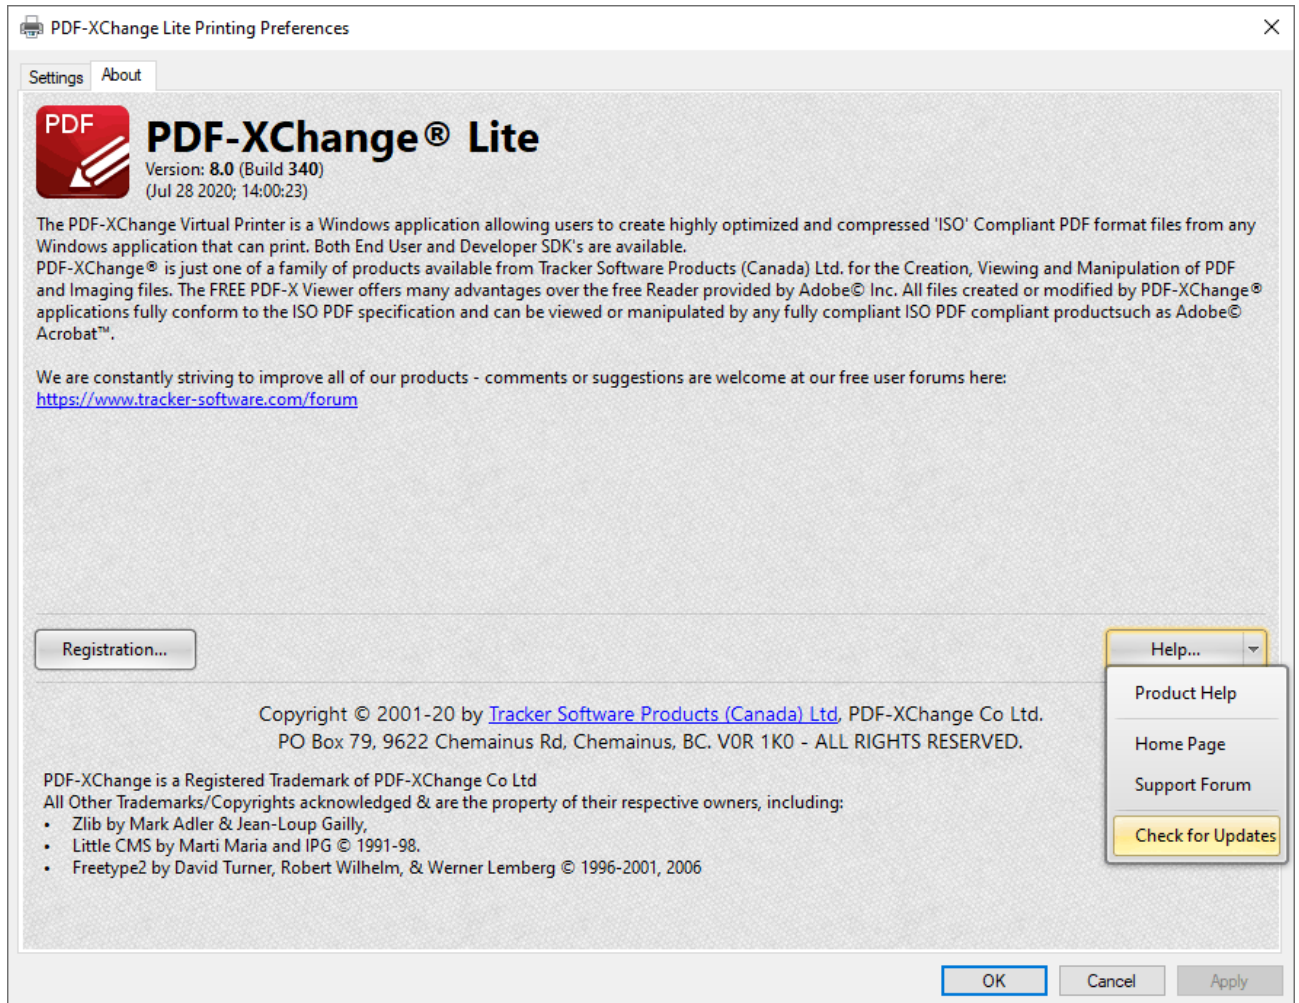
PDF-XChange Lite Printing Preferences

Settings About

PDF

PDF-XChange® Lite
Version: 8.0 (Build 340)
(Jul 28 2020; 14:00:23)

The PDF-XChange Virtual Printer is a Windows application allowing users to create highly optimized and compressed 'ISO' Compliant PDF format files from any Windows application that can print. Both End User and Developer SDK's are available.
PDF-XChange® is just one of a family of products available from Tracker Software Products (Canada) Ltd. for the Creation, Viewing and Manipulation of PDF and Imaging files. The FREE PDF-X Viewer offers many advantages over the free Reader provided by Adobe© Inc. All files created or modified by PDF-XChange® applications fully conform to the ISO PDF specification and can be viewed or manipulated by any fully compliant ISO PDF compliant productsuch as Adobe© Acrobat™.

We are constantly striving to improve all of our products - comments or suggestions are welcome at our free user forums here:
https://www.tracker-software.com/forum

Registration...

Help...

Product Help

Home Page

Support Forum

Check for Updates

Copyright © 2001-20 by Tracker Software Products (Canada) Ltd, PDF-XChange Co Ltd.
PO Box 79, 9622 Chemainus Rd, Chemainus, BC. V0R 1K0 - ALL RIGHTS RESERVED.

PDF-XChange is a Registered Trademark of PDF-XChange Co Ltd
All Other Trademarks/Copyrights acknowledged & are the property of their respective owners, including:
• Zlib by Mark Adler & Jean-Loup Gailly,
• Little CMS by Marti Maria and IPG © 1991-98.
• Freetype2 by David Turner, Robert Wilhelm, & Werner Lemberg © 1996-2001, 2006

OK Cancel Apply